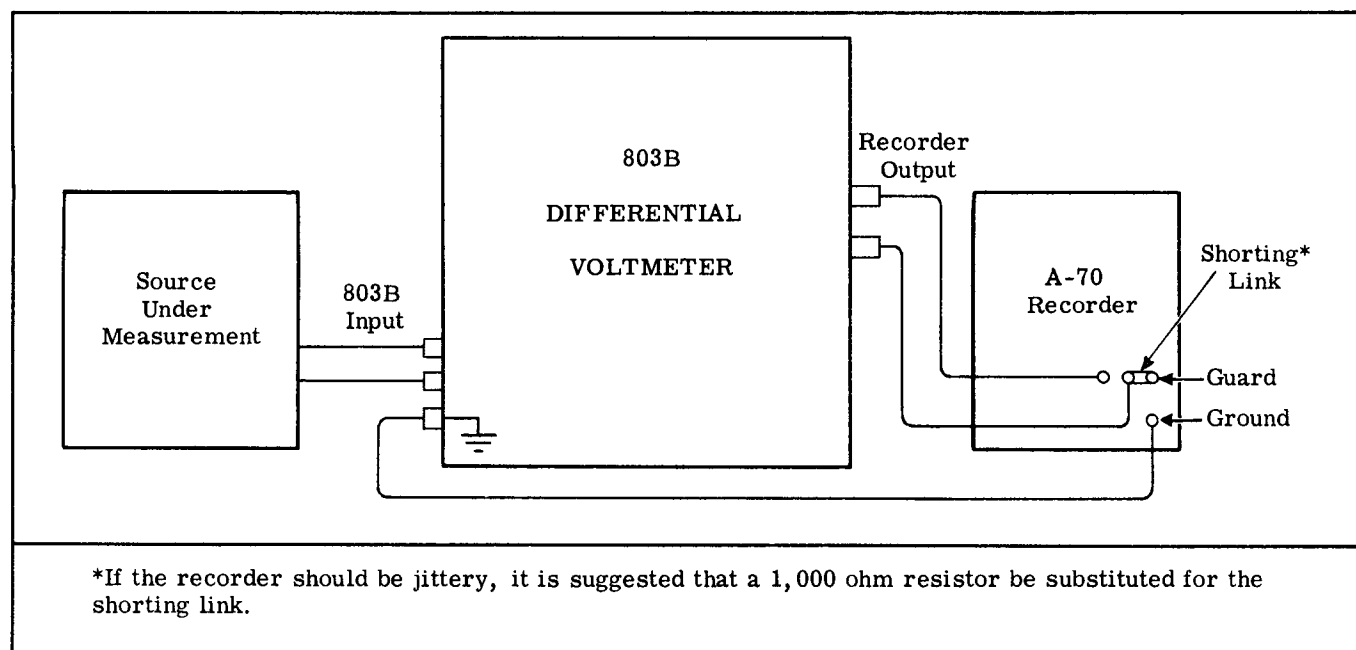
803B

DIFFERENTIAL

VOLTMETER

Recorder Output

Source Under Measurement

803B Input

A-70 Recorder

Shorting* Link

Guard

Ground

*If the recorder should be jittery, it is suggested that a 1,000 ohm resistor be substituted for the shorting link.